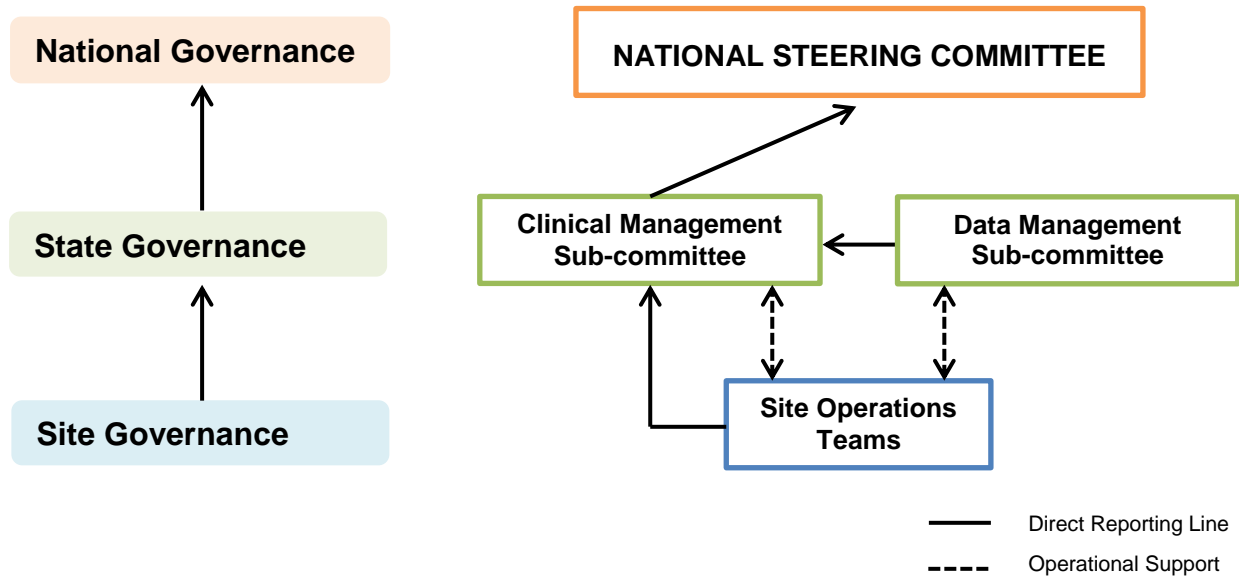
National Governance

State Governance

Site Governance

NATIONAL STEERING COMMITTEE

Clinical Management Sub-committee

Data Management Sub-committee

Site Operations Teams

Direct Reporting Line

Operational Support